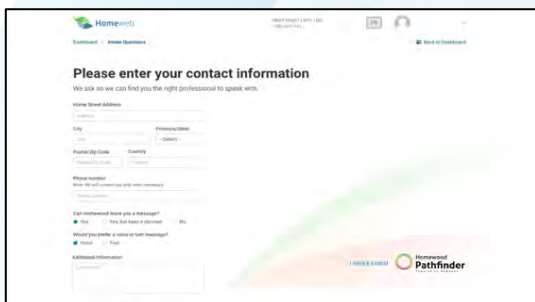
Homeweb

Dashboard > Intake Questions

Back to Dashboard

Please enter your contact information

We ask so we can find you the right professional to speak with.

Home Street Address

Address

City

Province/State

City

-- Select --

Postal/Zip Code

Country

Postal/Zip Code

Country

Phone number

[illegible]

Phone number

Can Homewood leave you a message?

Yes

Yes, but keep it discreet

No

Would you prefer a voice or text message?

Voice

Text

Additional Information

Comments

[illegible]

Homewood Pathfinder